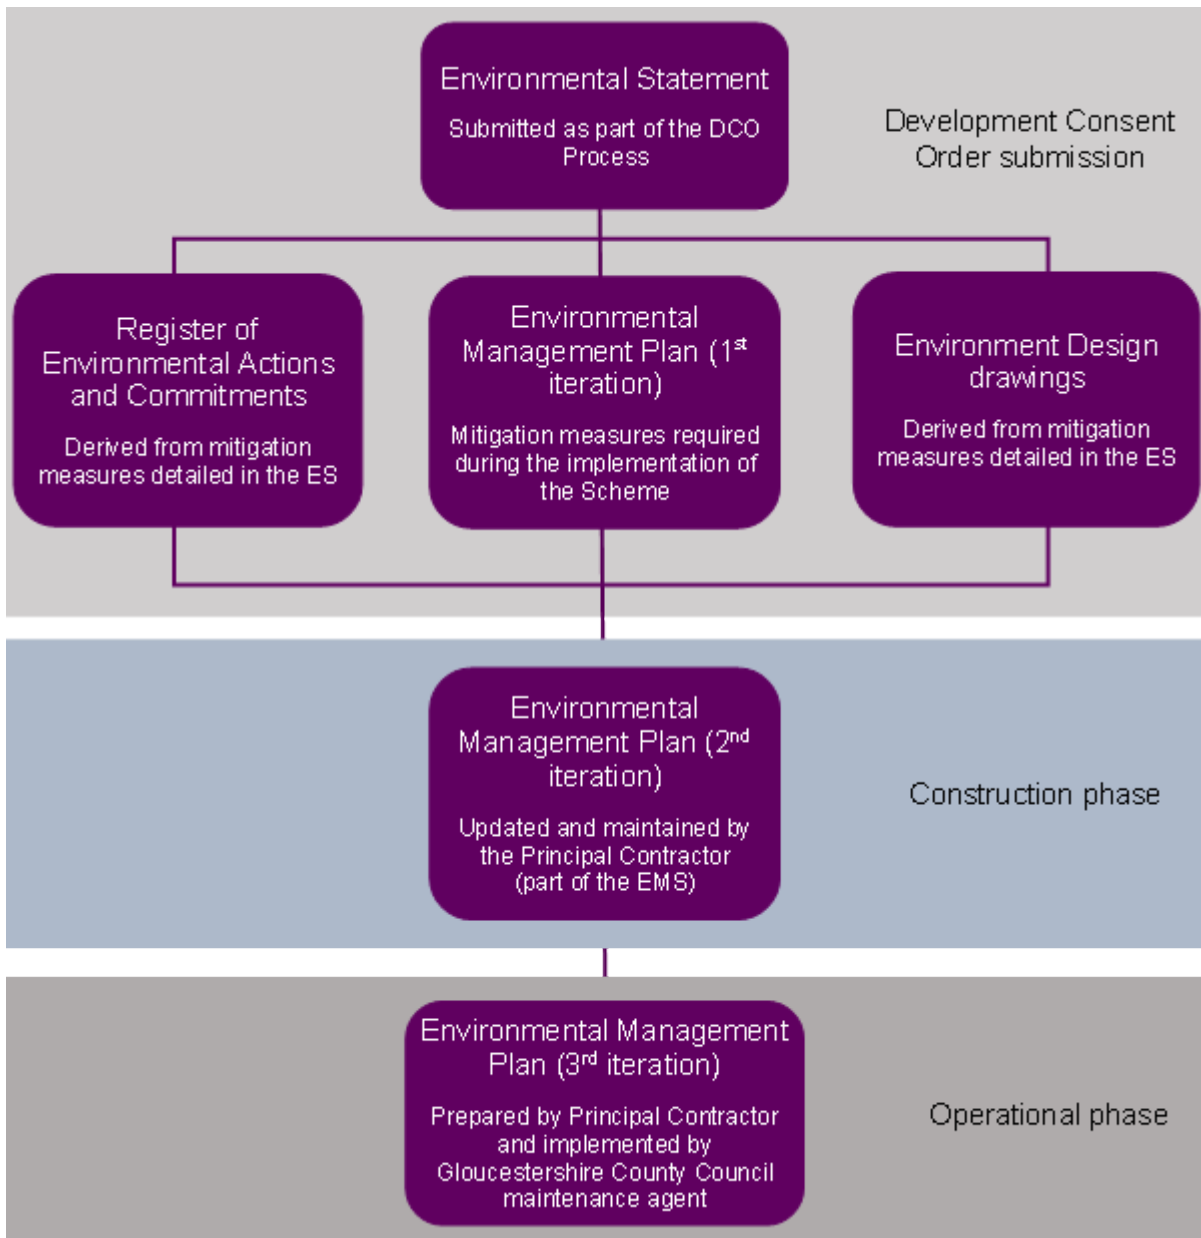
Environmental Statement

Submitted as part of the DCO Process

Development Consent Order submission

Register of Environmental Actions and Commitments

Derived from mitigation measures detailed in the ES

Environmental Management Plan ($1^{st}$ iteration)

Mitigation measures required during the implementation of the Scheme

Environment Design drawings

Derived from mitigation measures detailed in the ES

Environmental Management Plan ($2^{nd}$ iteration)

Updated and maintained by the Principal Contractor (part of the EMS)

Construction phase

Environmental Management Plan ($3^{rd}$ iteration)

Prepared by Principal Contractor and implemented by Gloucestershire County Council maintenance agent

Operational phase